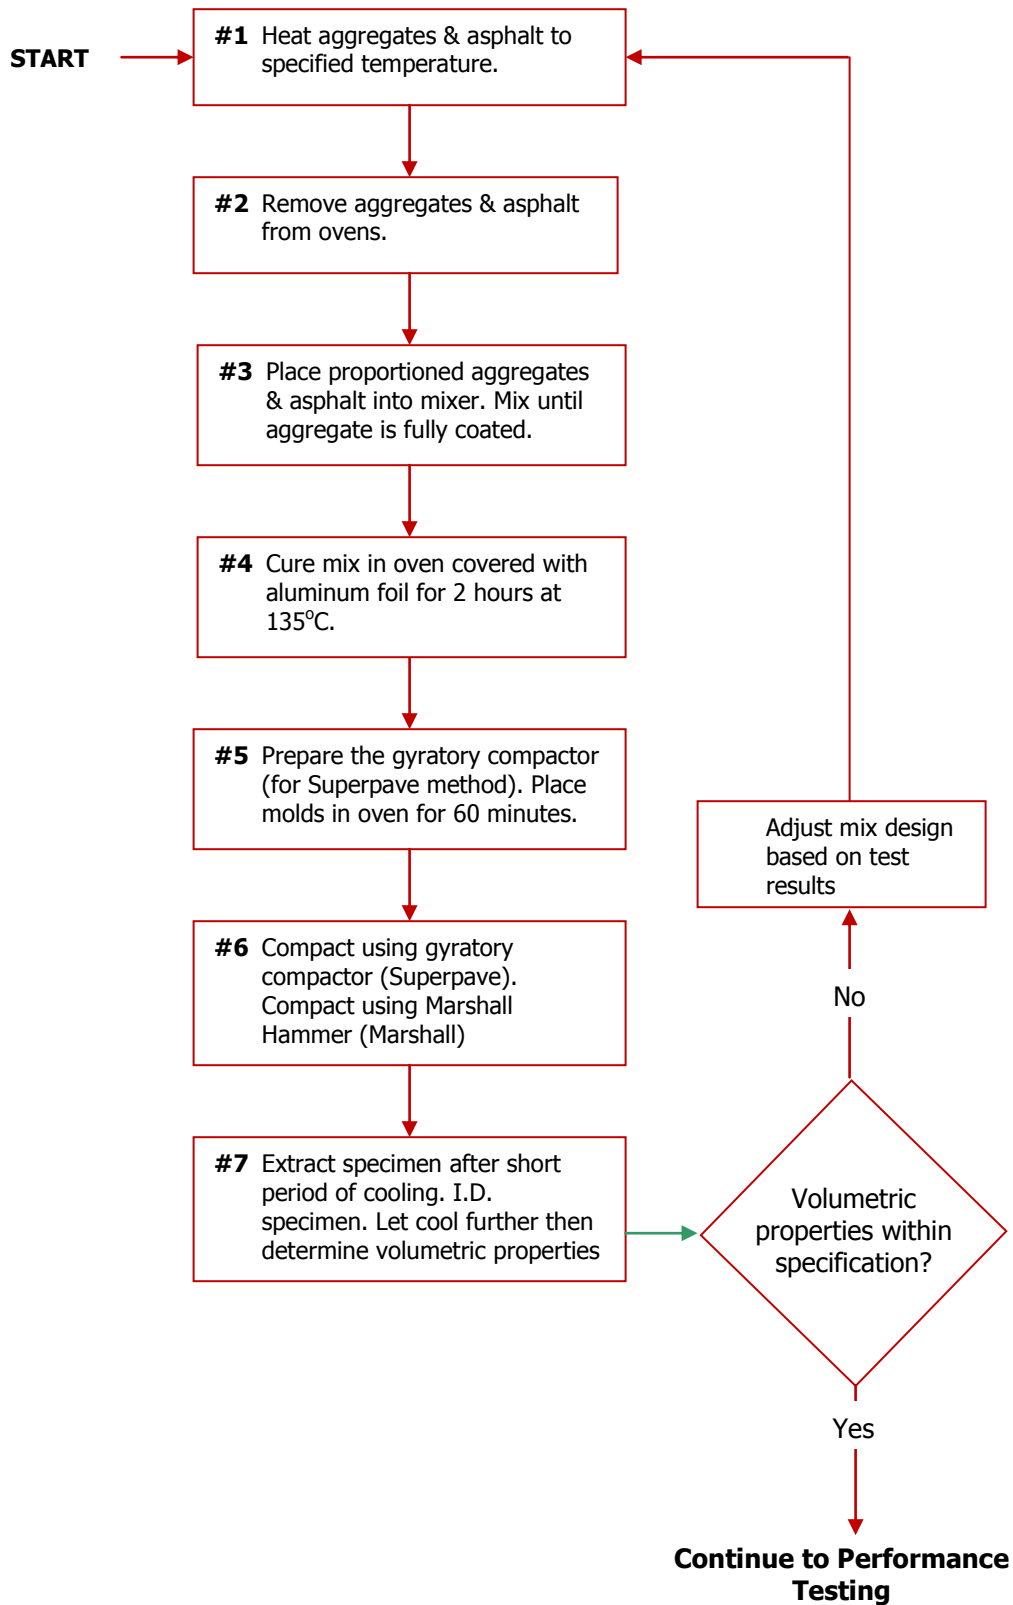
START

#1 Heat aggregates & asphalt to specified temperature.

#2 Remove aggregates & asphalt from ovens.

#3 Place proportioned aggregates & asphalt into mixer. Mix until aggregate is fully coated.

#4 Cure mix in oven covered with aluminum foil for 2 hours at 135$^{o}$C.

#5 Prepare the gyratory compactor (for Superpave method). Place molds in oven for 60 minutes.

#6 Compact using gyratory compactor (Superpave). Compact using Marshall Hammer (Marshall)

#7 Extract specimen after short period of cooling. I.D. specimen. Let cool further then determine volumetric properties

Adjust mix design based on test results

No

Volumetric properties within specification?

Yes

Continue to Performance Testing